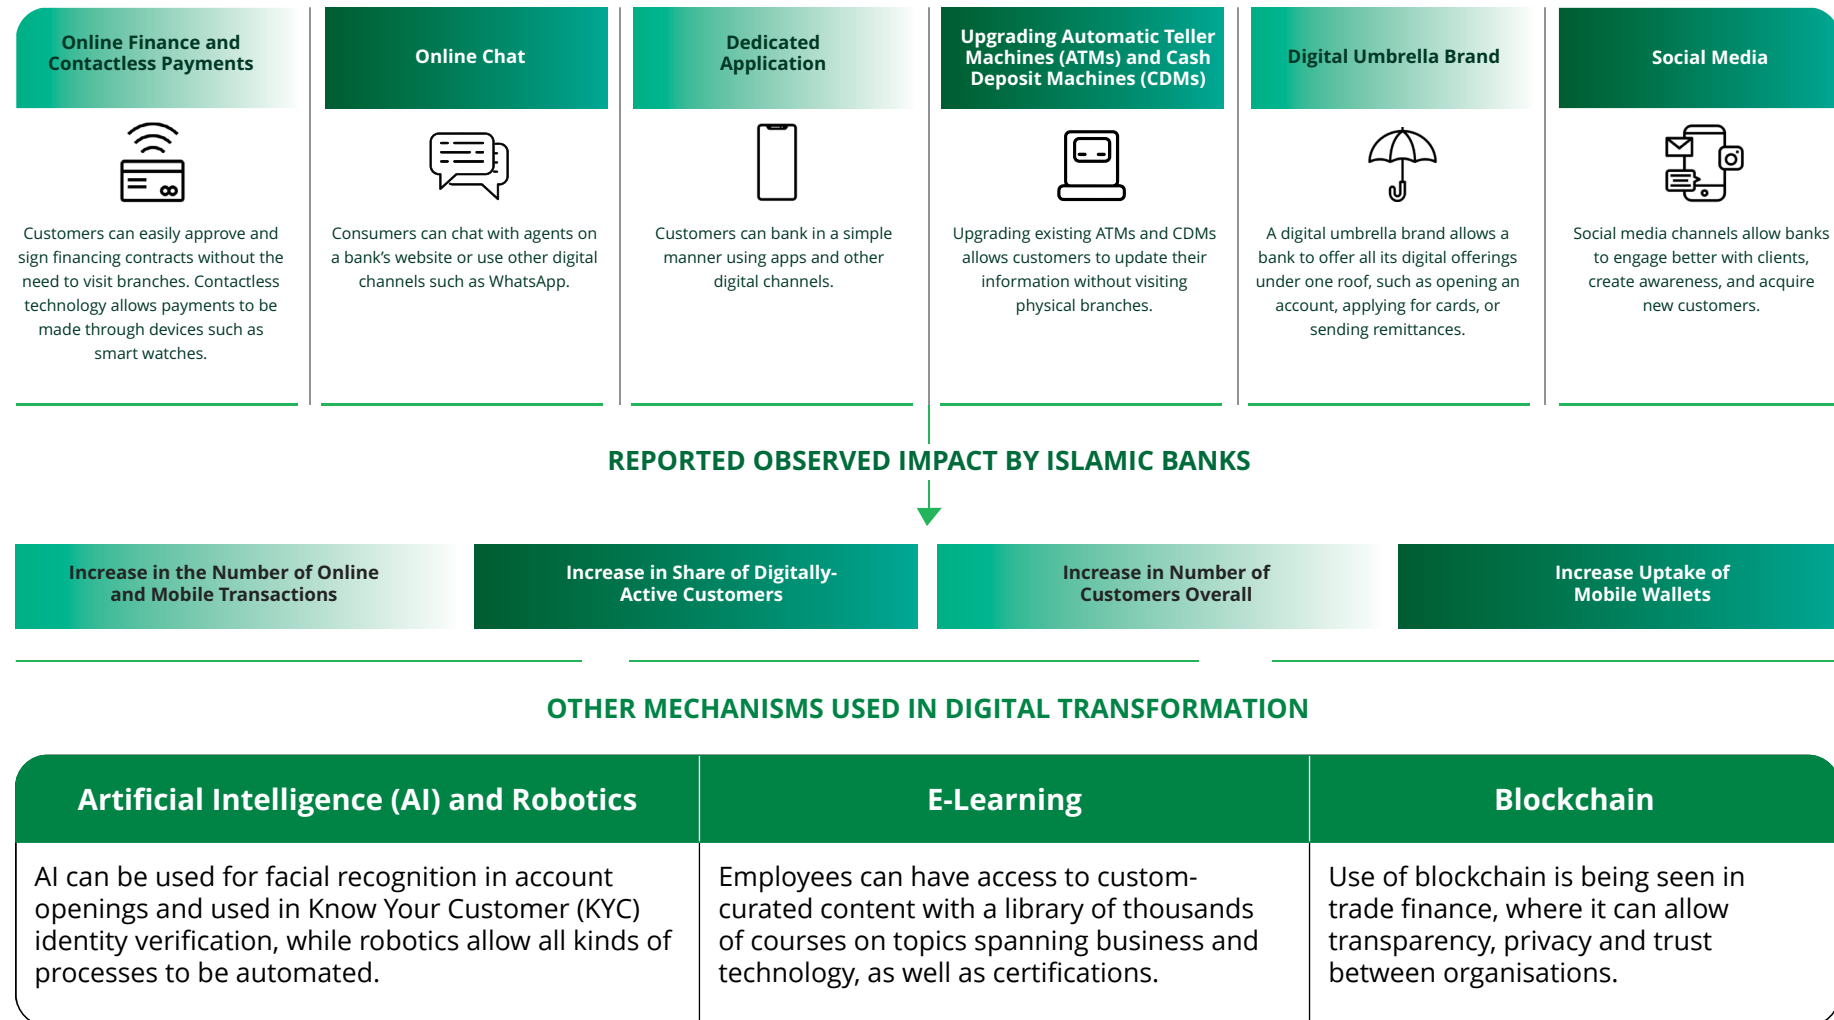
Online Finance and Contactless Payments

Customers can easily approve and sign financing contracts without the need to visit branches. Contactless technology allows payments to be made through devices such as smart watches.

Online Chat

Consumers can chat with agents on a bank's website or use other digital channels such as WhatsApp.

Dedicated Application

Customers can bank in a simple manner using apps and other digital channels.

Upgrading Automatic Teller Machines (ATMs) and Cash Deposit Machines (CDMs)

Upgrading existing ATMs and CDMs allows customers to update their information without visiting physical branches.

Digital Umbrella Brand

A digital umbrella brand allows a bank to offer all its digital offerings under one roof, such as opening an account, applying for cards, or sending remittances.

Social Media

Social media channels allow banks to engage better with clients, create awareness, and acquire new customers.

REPORTED OBSERVED IMPACT BY ISLAMIC BANKS

Increase in the Number of Online and Mobile Transactions

Increase in Share of Digitally-Active Customers

Increase in Number of Customers Overall

Increase Uptake of Mobile Wallets

OTHER MECHANISMS USED IN DIGITAL TRANSFORMATION

| Artificial Intelligence (AI) and Robotics | E-Learning | Blockchain |
|---|---|---|
| AI can be used for facial recognition in account openings and used in Know Your Customer (KYC) identity verification, while robotics allow all kinds of processes to be automated. | Employees can have access to custom-curated content with a library of thousands of courses on topics spanning business and technology, as well as certifications. | Use of blockchain is being seen in trade finance, where it can allow transparency, privacy and trust between organisations. |